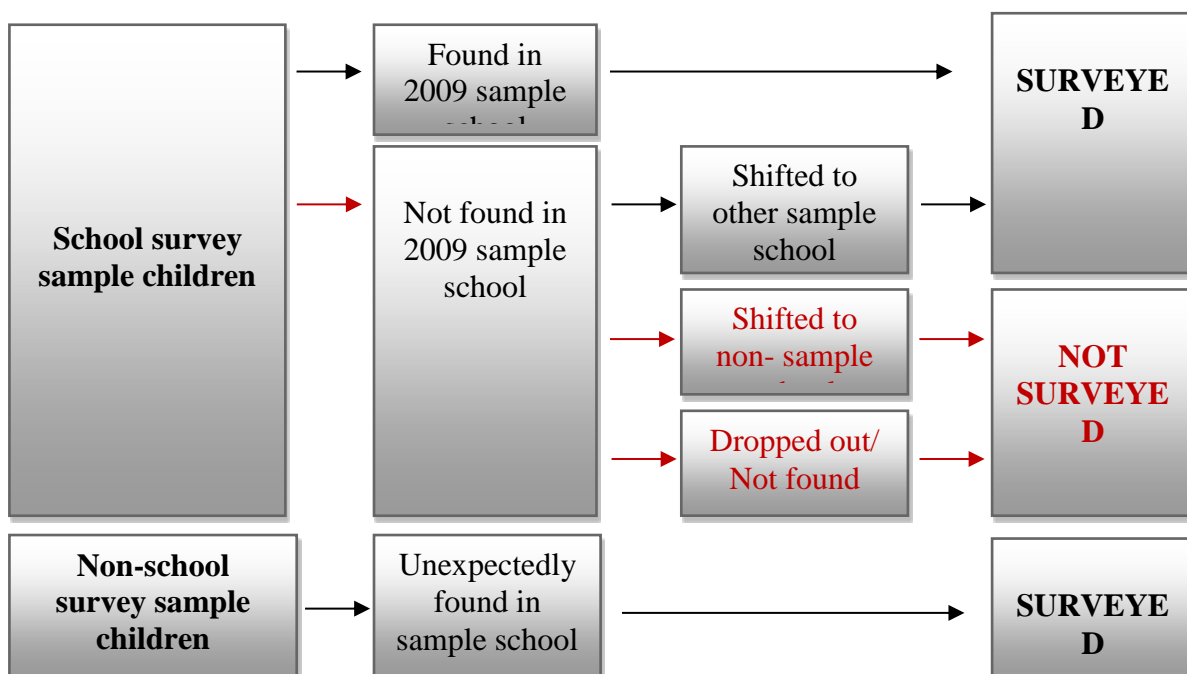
School survey sample children

Found in 2009 sample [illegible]

SURVEYED

Not found in 2009 sample school

Shifted to other sample school

SURVEYED

Shifted to non- sample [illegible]

Dropped out/ Not found

NOT SURVEYED

Non-school survey sample children

Unexpectedly found in sample school

SURVEYED